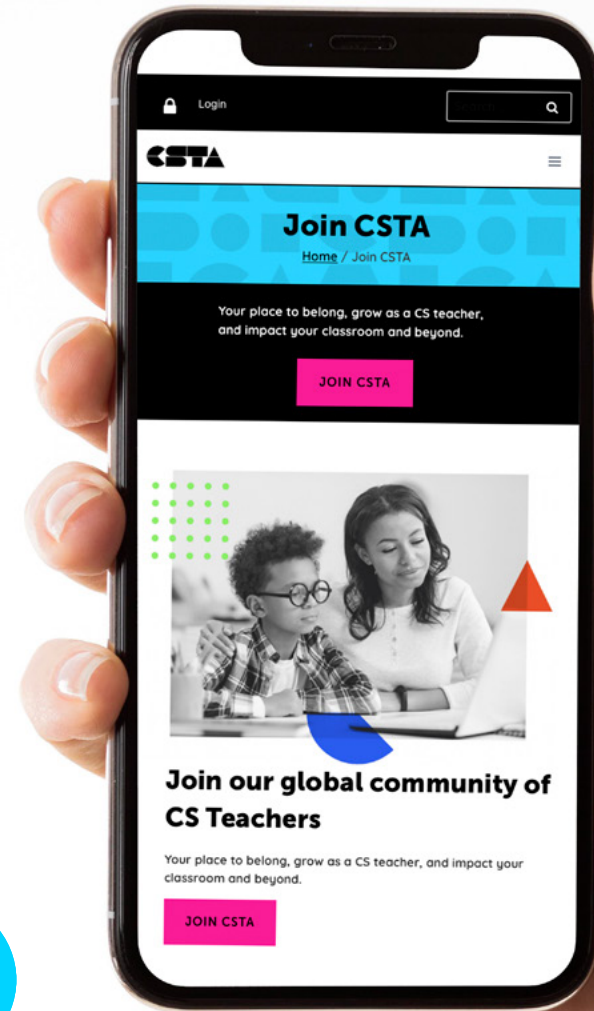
Login

CSTA

Join CSTA

Home / Join CSTA

Your place to belong, grow as a CS teacher, and impact your classroom and beyond.

JOIN CSTA

Join our global community of CS Teachers

Your place to belong, grow as a CS teacher, and impact your classroom and beyond.

JOIN CSTA